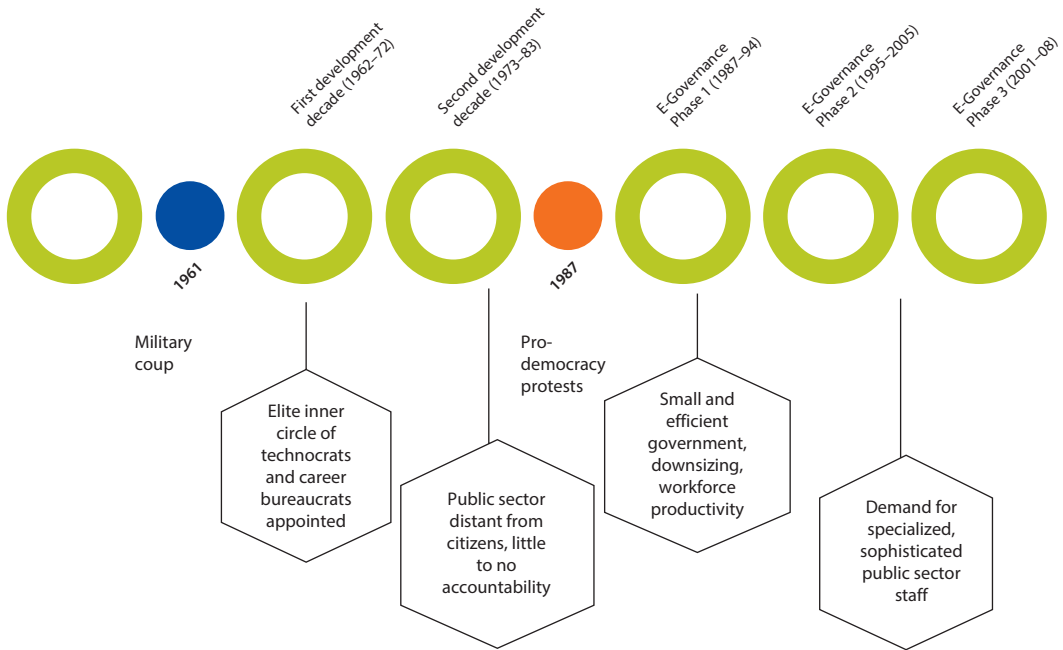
First development decade (1962–72)

Second development decade (1973–83)

E-Governance Phase 1 (1987–94)

E-Governance Phase 2 (1995–2005)

E-Governance Phase 3 (2001–08)

1961

1987

Military coup

Elite inner circle of technocrats and career bureaucrats appointed

Public sector distant from citizens, little to no accountability

Pro-democracy protests

Small and efficient government, downsizing, workforce productivity

Demand for specialized, sophisticated public sector staff